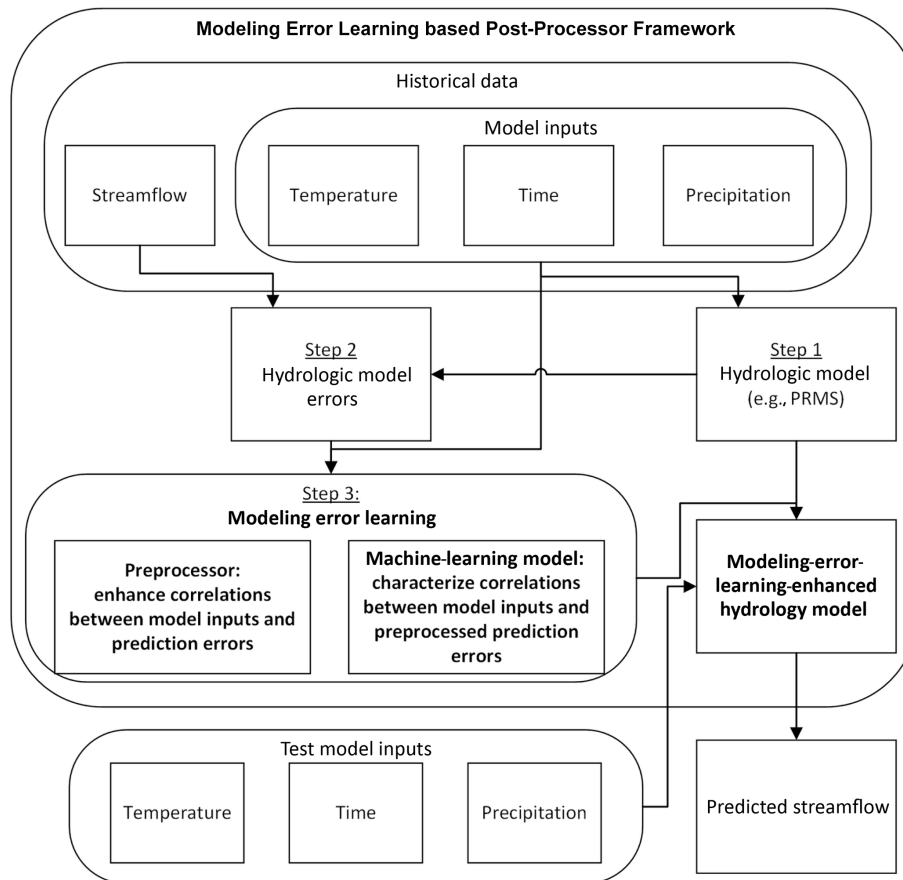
Modeling Error Learning based Post-Processor Framework

Historical data

Model inputs

Streamflow

Temperature

Time

Precipitation

Step 2
Hydrologic model errors

Step 1
Hydrologic model
(e.g., PRMS)

Step 3:
Modeling error learning

Preprocessor:
enhance correlations between model inputs and prediction errors

Machine-learning model:
characterize correlations between model inputs and preprocessed prediction errors

Modeling-error-learning-enhanced hydrology model

Test model inputs

Temperature

Time

Precipitation

Predicted streamflow